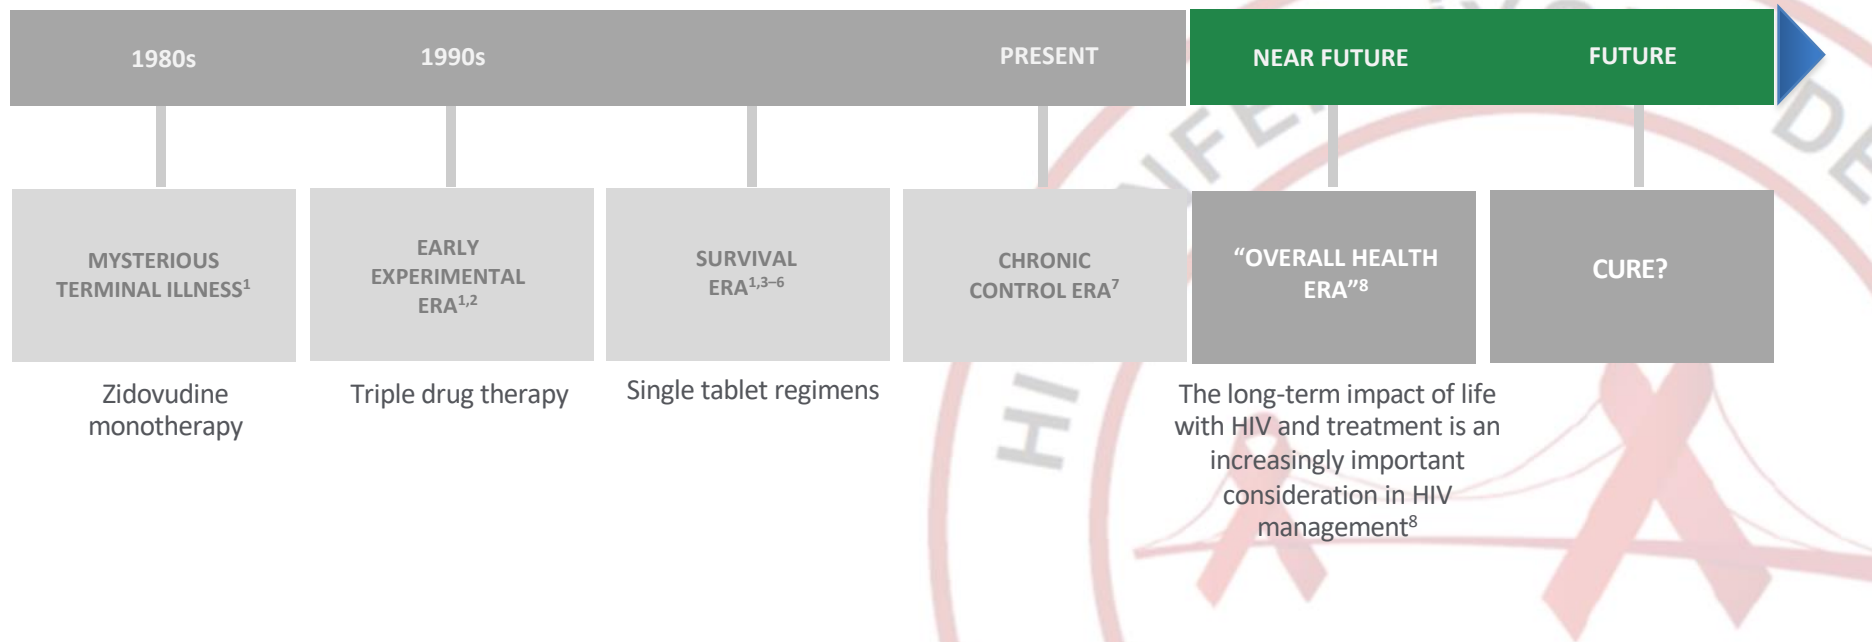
1980s

1990s

PRESENT

NEAR FUTURE

FUTURE

MYSTERIOUS TERMINAL ILLNESS$^{1}$

EARLY EXPERIMENTAL ERA$^{1,2}$

SURVIVAL ERA$^{1,3–6}$

CHRONIC CONTROL ERA$^{7}$

“OVERALL HEALTH ERA”$^{8}$

CURE?

Zidovudine monotherapy

Triple drug therapy

Single tablet regimens

The long-term impact of life with HIV and treatment is an increasingly important consideration in HIV management$^{8}$